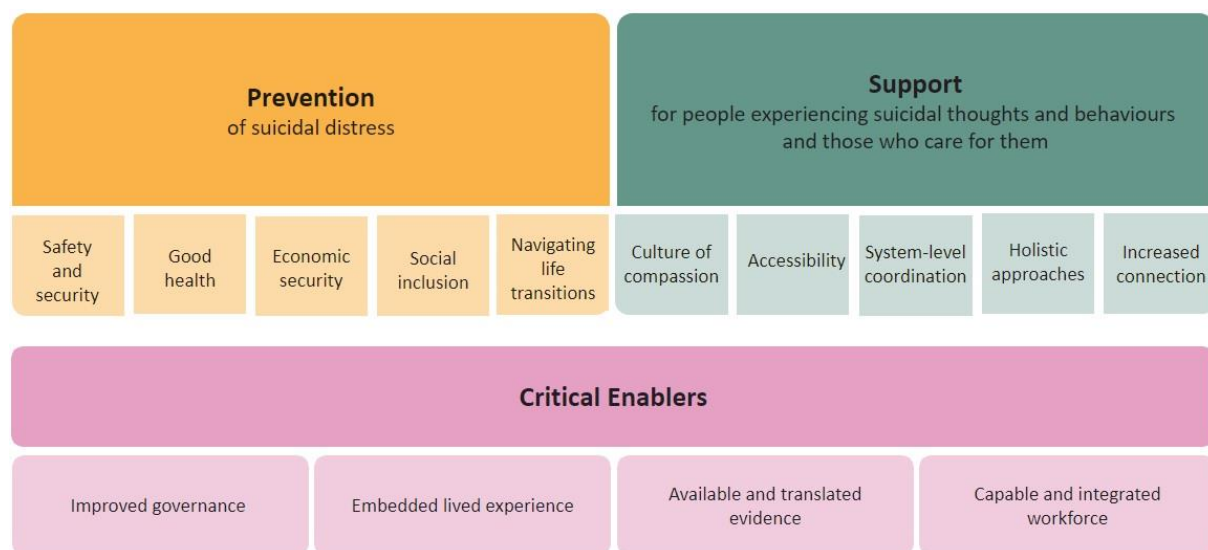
**Prevention**
of suicidal distress

**Support**
for people experiencing suicidal thoughts and behaviours and those who care for them

Safety and security

Good health

Economic security

Social inclusion

Navigating life transitions

Culture of compassion

Accessibility

System-level coordination

Holistic approaches

Increased connection

**Critical Enablers**

Improved governance

Embedded lived experience

Available and translated evidence

Capable and integrated workforce